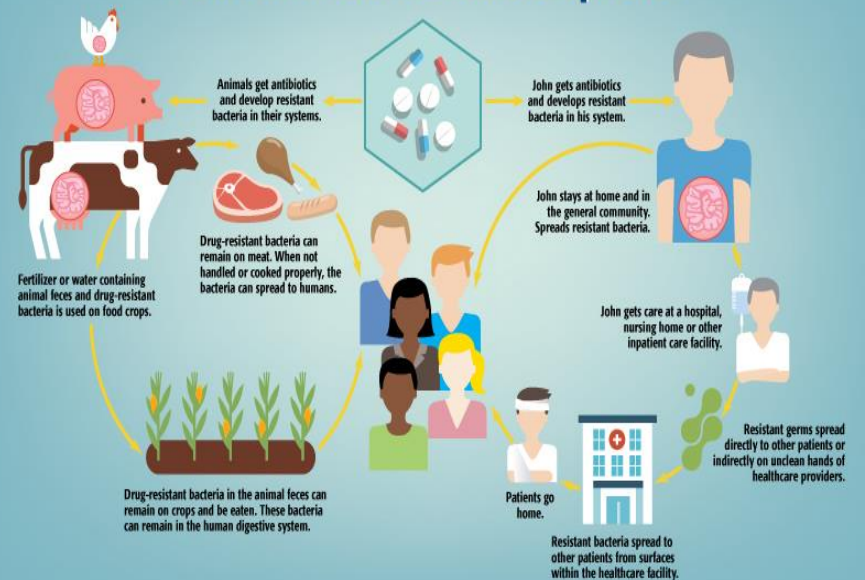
Animals get antibiotics and develop resistant bacteria in their systems.

John gets antibiotics and develops resistant bacteria in his system.

Drug-resistant bacteria can remain on meat. When not handled or cooked properly, the bacteria can spread to humans.

John stays at home and in the general community. Spreads resistant bacteria.

Fertilizer or water containing animal feces and drug-resistant bacteria is used on food crops.

John gets care at a hospital, nursing home or other inpatient care facility.

Resistant germs spread directly to other patients or indirectly on unclean hands of healthcare providers.

Drug-resistant bacteria in the animal feces can remain on crops and be eaten. These bacteria can remain in the human digestive system.

Patients go home.

Resistant bacteria spread to other patients from surfaces within the healthcare facility.